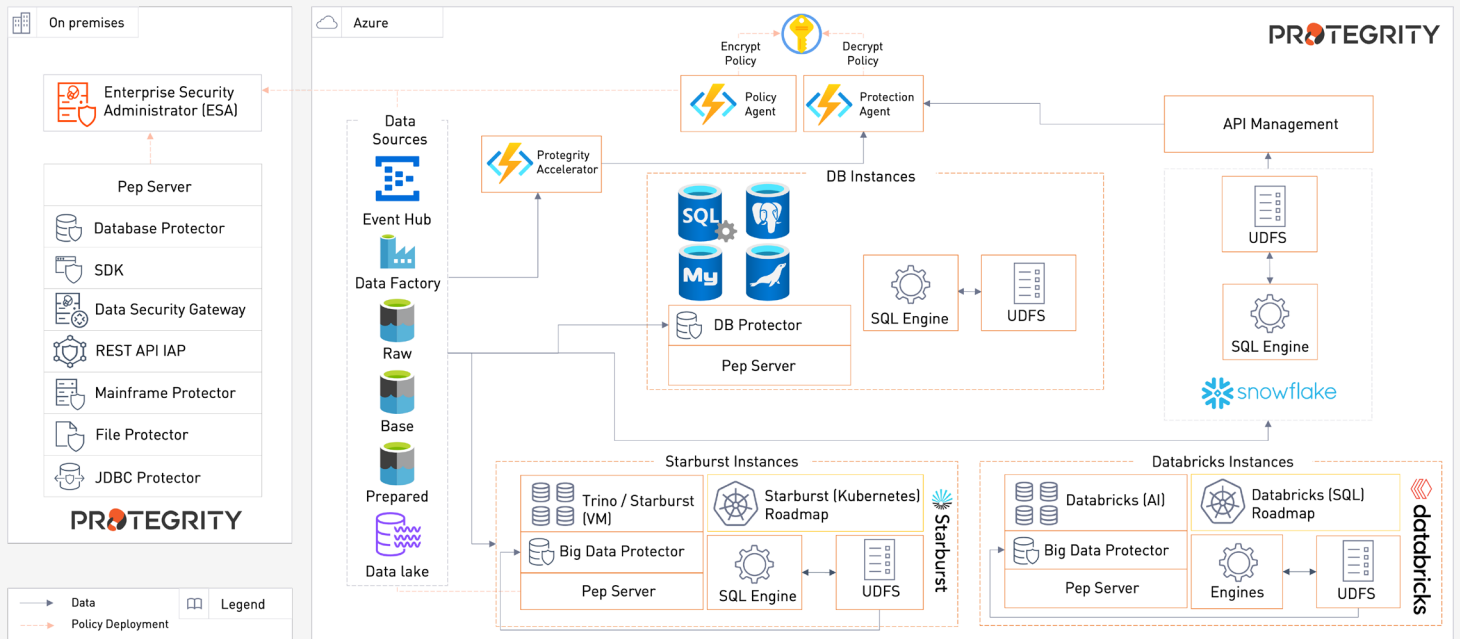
On premises

Enterprise Security Administrator (ESA)

Pep Server
Database Protector
SDK
Data Security Gateway
REST API IAP
Mainframe Protector
File Protector
JDBC Protector

PROTEGRITY

Data
Policy Deployment
Legend

Azure

PROTEGRITY

Encrypt Policy
Decrypt Policy
Policy Agent
Protection Agent
API Management

Data Sources
Event Hub
Data Factory
Raw
Base
Prepared
Data lake

Protegrity Accelerator

DB Instances
SQL
My
DB Protector
Pep Server
SQL Engine
UDFS

UDFS
SQL Engine
snowflake

Starburst Instances
Trino / Starburst (VM)
Starburst (Kubernetes) Roadmap
Big Data Protector
Pep Server
SQL Engine
UDFS
Starburst

Databricks Instances
Databricks (AI)
Databricks (SQL) Roadmap
Big Data Protector
Pep Server
Engines
UDFS
databricks